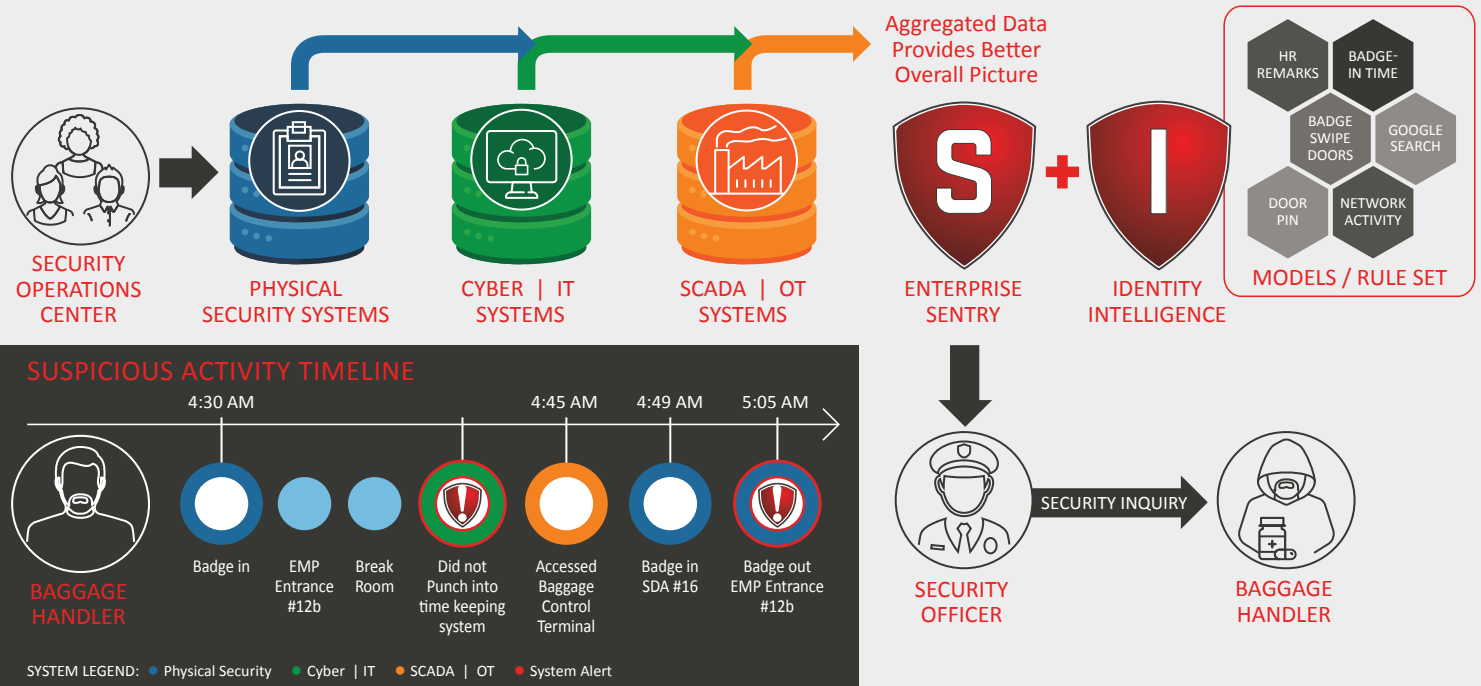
Aggregated Data Provides Better Overall Picture

HR REMARKS

BADGE-IN TIME

BADGE SWIPE DOORS

GOOGLE SEARCH

DOOR PIN

NETWORK ACTIVITY

MODELS / RULE SET

S

+

I

SECURITY OPERATIONS CENTER

PHYSICAL SECURITY SYSTEMS

CYBER | IT SYSTEMS

SCADA | OT SYSTEMS

ENTERPRISE SENTRY

IDENTITY INTELLIGENCE

SUSPICIOUS ACTIVITY TIMELINE

4:30 AM

4:45 AM

4:49 AM

5:05 AM

BAGGAGE HANDLER

Badge in

EMP Entrance #12b

Break Room

Did not Punch into time keeping system

Accessed Baggage Control Terminal

Badge in SDA #16

Badge out EMP Entrance #12b

SECURITY INQUIRY

SECURITY OFFICER

BAGGAGE HANDLER

SYSTEM LEGEND: Physical Security Cyber | IT SCADA | OT System Alert